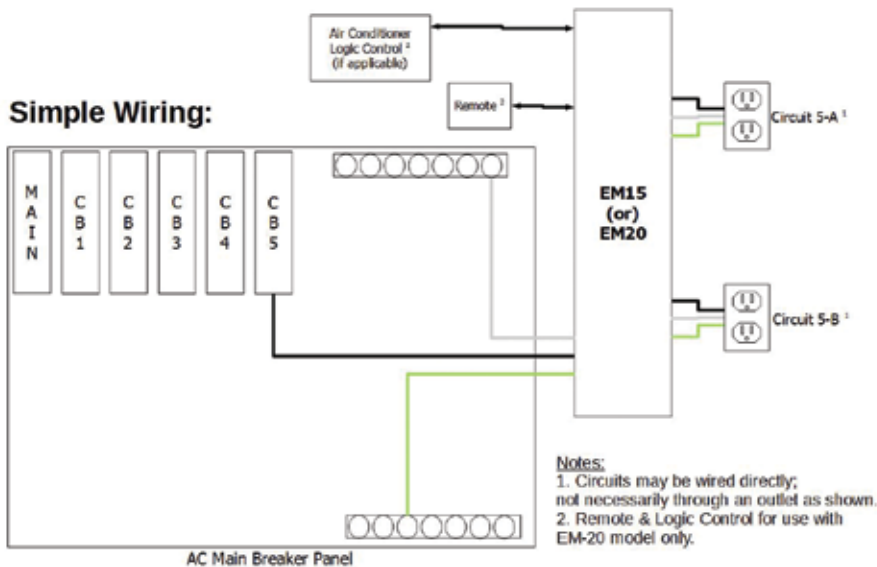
Air Conditioner Logic Control ² (if applicable)

Remote ²

Simple Wiring:

MAIN

CB1

CB2

CB3

CB4

CB5

EM15 (or) EM20

Circuit 5-A ¹

Circuit 5-B ¹

Notes:
1. Circuits may be wired directly; not necessarily through an outlet as shown.
2. Remote & Logic Control for use with EM-20 model only.

AC Main Breaker Panel